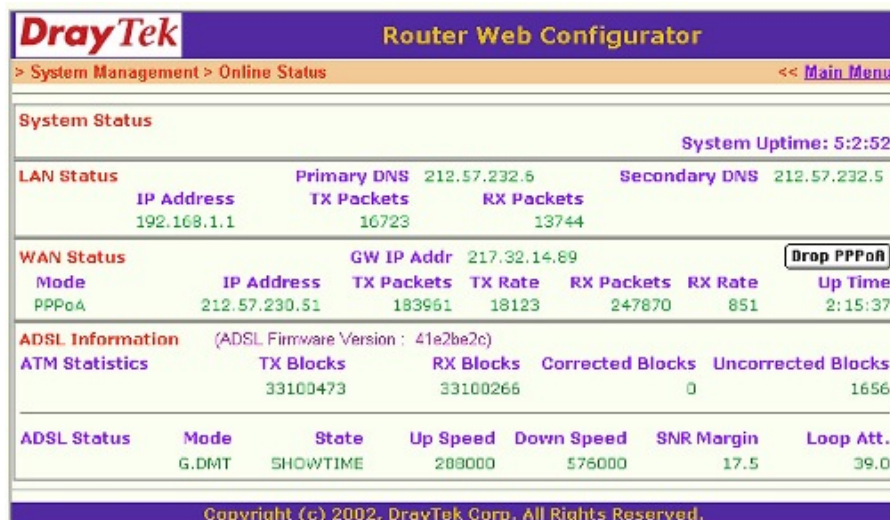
DrayTek

Router Web Configurator

> System Management > Online Status

<< Main Menu

System Status

System Uptime: 5:2:52

LAN Status

Primary DNS 212.57.232.6

Secondary DNS 212.57.232.5

| IP Address | TX Packets | RX Packets |
|---|---|---|
| 192.168.1.1 | 16723 | 13744 |

WAN Status

GW IP Addr 217.32.14.89

Drop PPPoA

| Mode | IP Address | TX Packets | TX Rate | RX Packets | RX Rate | Up Time |
|---|---|---|---|---|---|---|
| PPPoA | 212.57.230.51 | 183961 | 18123 | 247870 | 851 | 2:15:37 |

ADSL Information (ADSL Firmware Version : 41e2be2c)

| ATM Statistics | TX Blocks | RX Blocks | Corrected Blocks | Uncorrected Blocks |
|---|---|---|---|---|
| | 33100473 | 33100266 | 0 | 1656 |

| ADSL Status | Mode | State | Up Speed | Down Speed | SNR Margin | Loop Att. |
|---|---|---|---|---|---|---|
| | G.DMT | SHOWTIME | 288000 | 576000 | 17.5 | 39.0 |

Copyright (c) 2002, DrayTek Corp. All Rights Reserved.